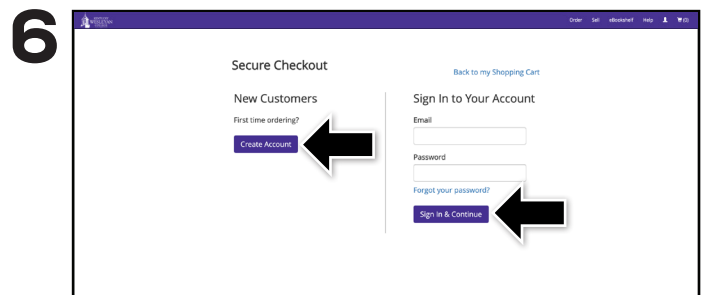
6

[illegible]

Order Sell eBookshelf Help (0)

Secure Checkout

Back to my Shopping Cart

New Customers

First time ordering?

Create Account

Sign In to Your Account

Email

Password

Forgot your password?

Sign In & Continue